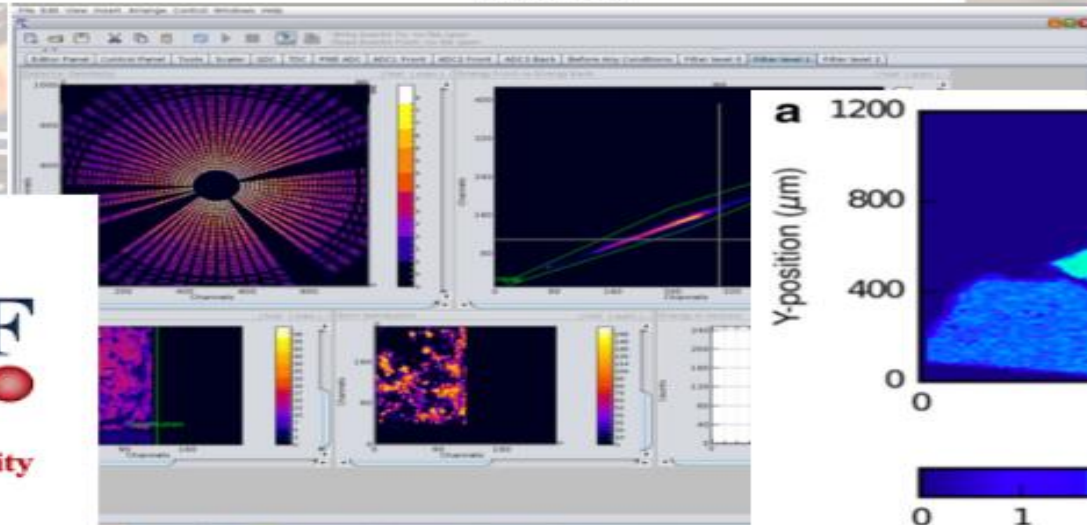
File Edit View Insert Arrange Control Windows Help

Editor Panel | Control Panel | Tools | Scaler | QDC | TDC | FNB ADC | ADC1 Front | ADC2 Front | ADC3 Back | Before Any Conditions | Filter level 0 | Filter level 1 | Filter level 2

Channels

Channels

Channels

Channels

a

1200

800

400

0

Y-position ($\mu m$)

0

0

1

F

ity